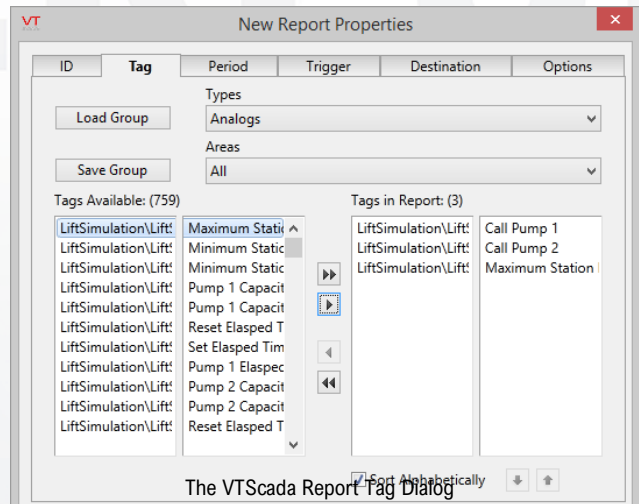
VT

New Report Properties

ID | Tag | Period | Trigger | Destination | Options

Load Group

Types

Analogs

Save Group

Areas

All

Tags Available: (759)

LiftSimulation\Lift
LiftSimulation\Lift
LiftSimulation\Lift
LiftSimulation\Lift
LiftSimulation\Lift
LiftSimulation\Lift
LiftSimulation\Lift
LiftSimulation\Lift
LiftSimulation\Lift
LiftSimulation\Lift
LiftSimulation\Lift

Maximum Static
Minimum Static
Minimum Static
Pump 1 Capacit
Pump 1 Capacit
Reset Elapsed T
Set Elapsed Tim
Pump 1 Elapsec
Pump 2 Capacit
Pump 2 Capacit
Reset Elapsed T

Tags in Report: (3)

LiftSimulation\Lift
LiftSimulation\Lift
LiftSimulation\Lift

Call Pump 1
Call Pump 2
Maximum Station

Sort Alphabetically

The VTScada Report Tag Dialog